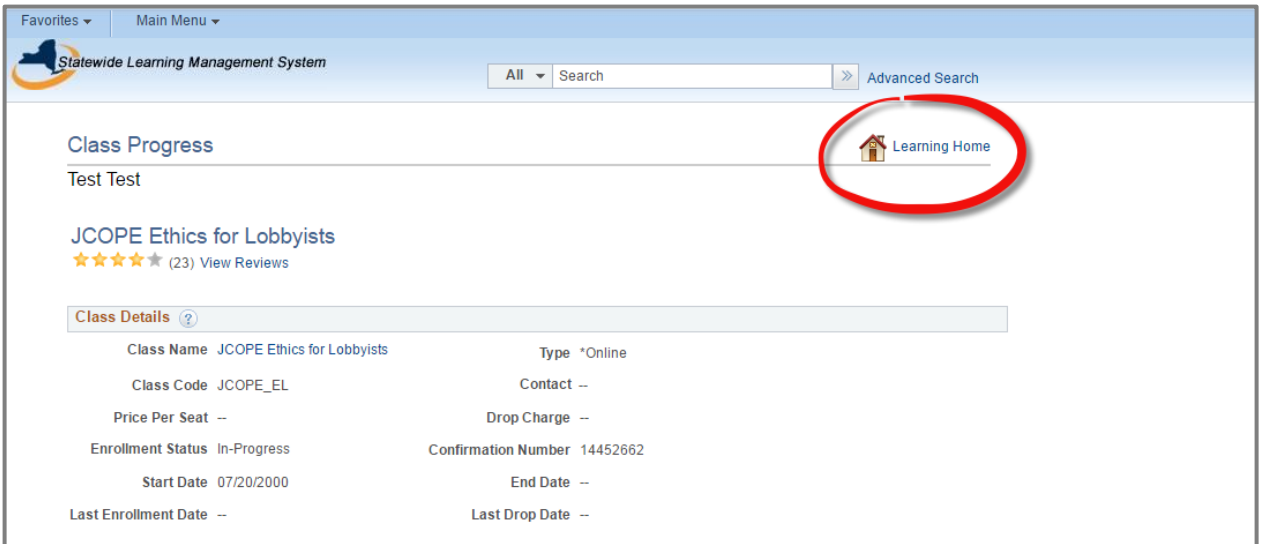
Favorites ▾ Main Menu ▾

Statewide Learning Management System

All ▾ Search » Advanced Search

Class Progress

Learning Home

Test Test

JCOPE Ethics for Lobbyists

(23) View Reviews

Class Details ?

| | | | |
|---|---|---|---|
| Class Name | JCOPE Ethics for Lobbyists | Type | *Online |
| Class Code | JCOPE_EL | Contact | -- |
| Price Per Seat | -- | Drop Charge | -- |
| Enrollment Status | In-Progress | Confirmation Number | 14452662 |
| Start Date | 07/20/2000 | End Date | -- |
| Last Enrollment Date | -- | Last Drop Date | -- |